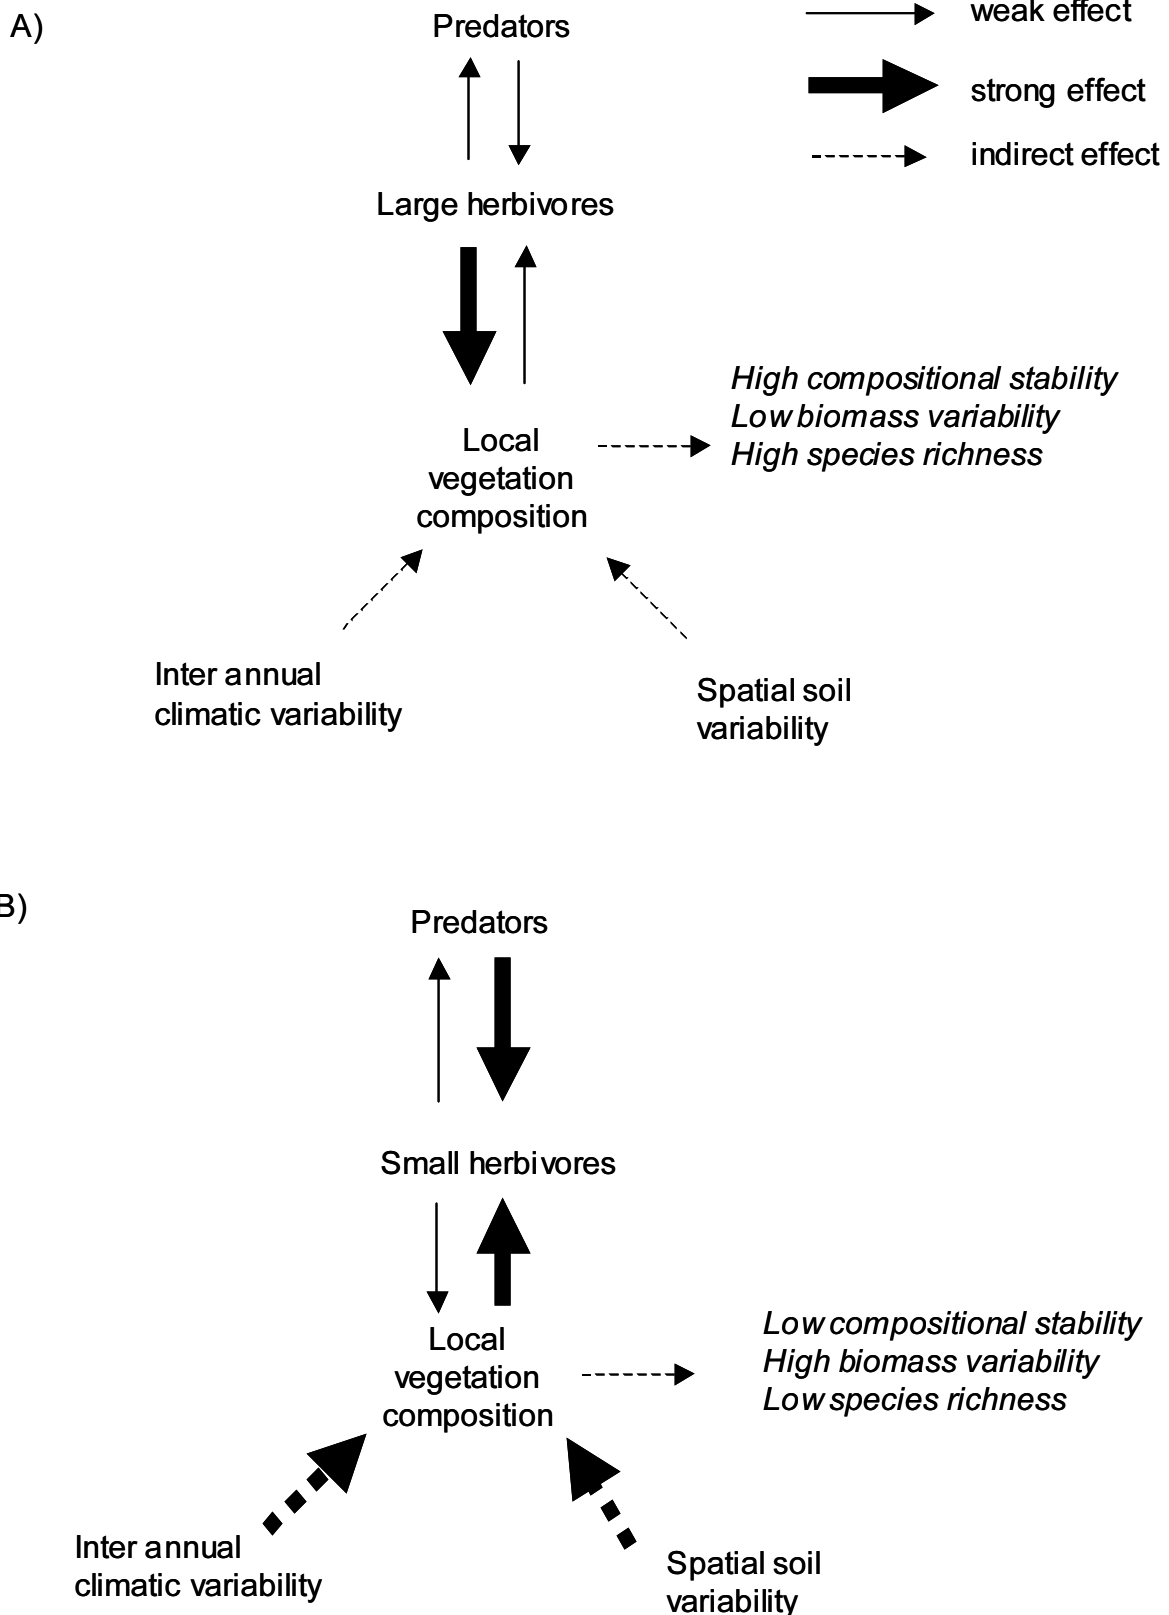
A)

Predators

weak effect

strong effect

indirect effect

Large herbivores

Local vegetation composition

*High compositional stability*
*Low biomass variability*
*High species richness*

Inter annual climatic variability

Spatial soil variability

B)

Predators

Small herbivores

Local vegetation composition

*Low compositional stability*
*High biomass variability*
*Low species richness*

Inter annual climatic variability

Spatial soil variability